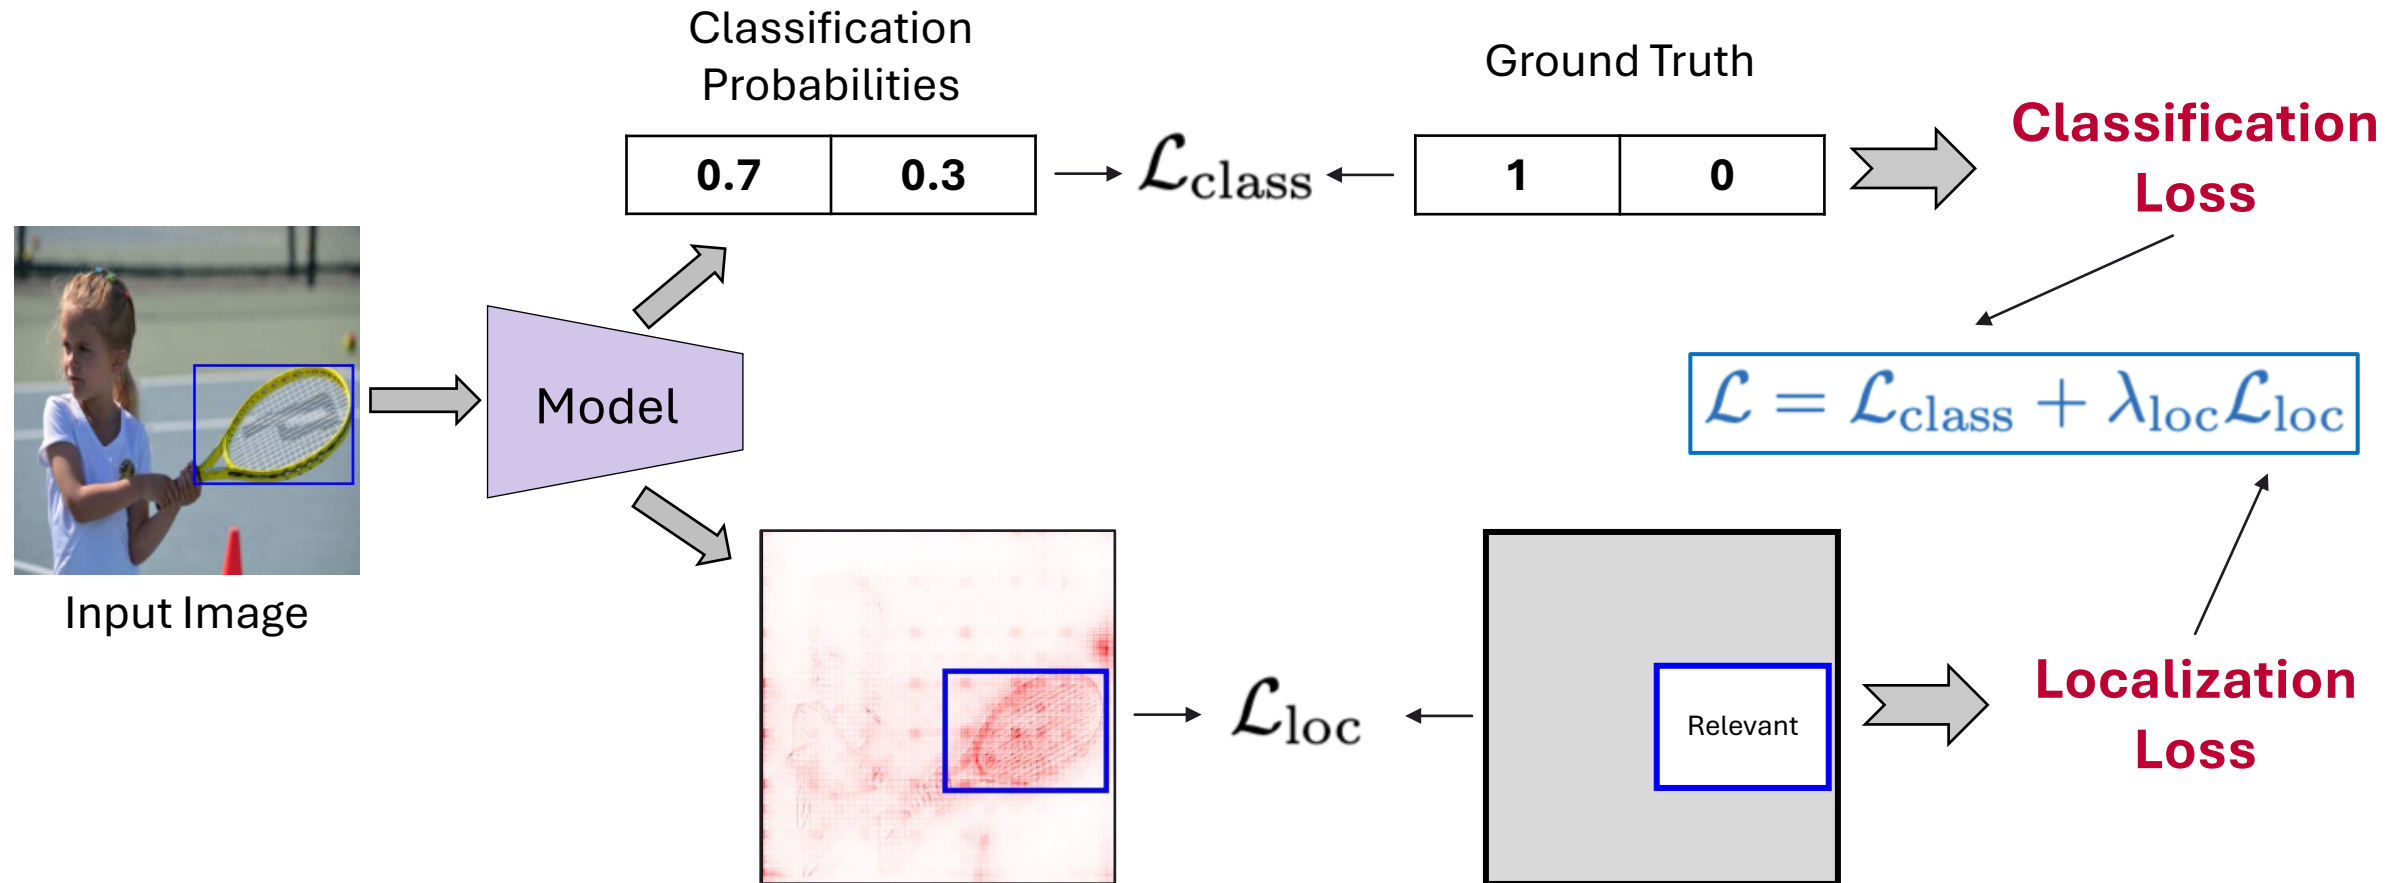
Classification Probabilities

| 0.7 | 0.3 |
|---|---|

$\mathcal{L}_{\text{class}}$

Ground Truth

| 1 | 0 |
|---|---|

Classification Loss

Input Image

Model

$\mathcal{L} = \mathcal{L}_{\text{class}} + \lambda_{\text{loc}}\mathcal{L}_{\text{loc}}$

$\mathcal{L}_{\text{loc}}$

Relevant

Localization Loss